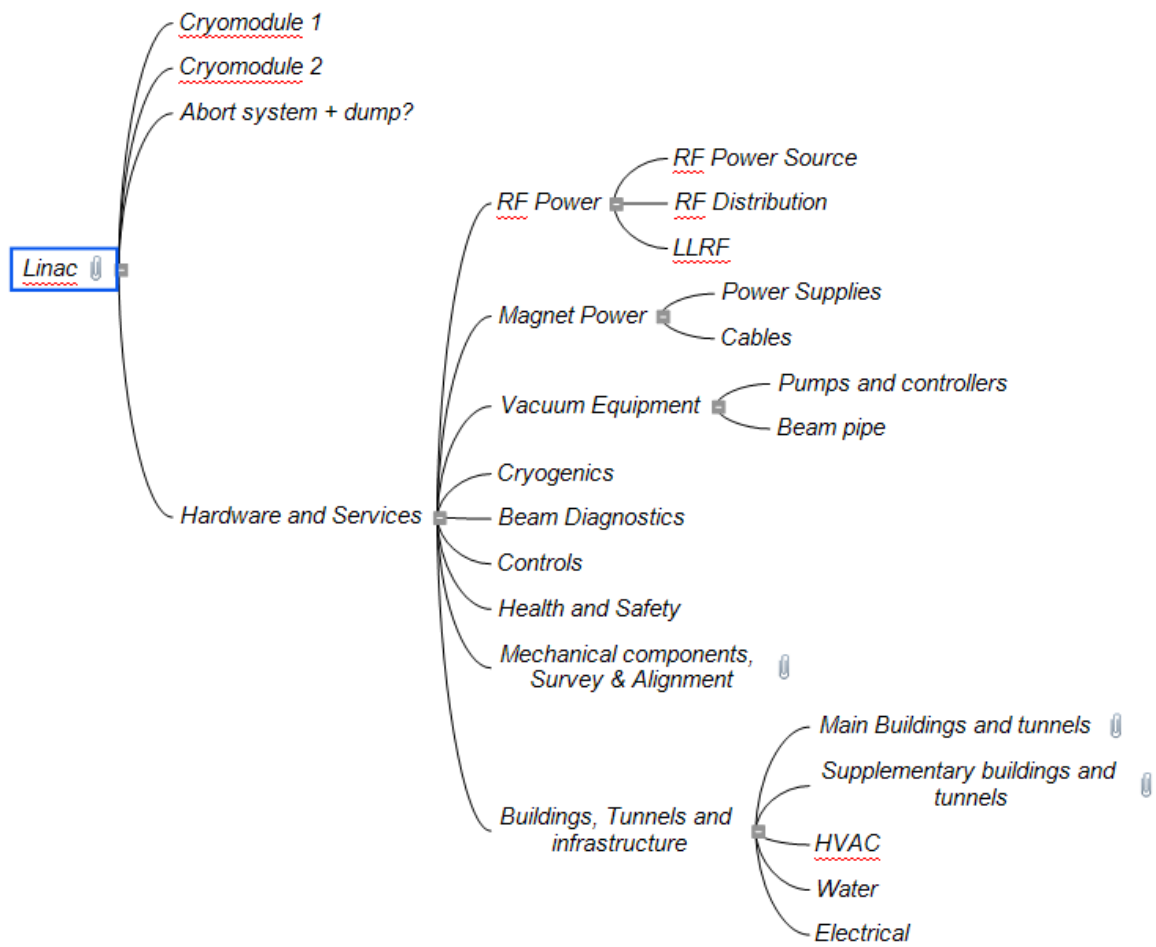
Cryomodule 1
Cryomodule 2
Abort system + dump?
Linac
RF Power
RF Power Source
RF Distribution
LLRF
Magnet Power
Power Supplies
Cables
Vacuum Equipment
Pumps and controllers
Beam pipe
Cryogenics
Hardware and Services
Beam Diagnostics
Controls
Health and Safety
Mechanical components, Survey & Alignment
Main Buildings and tunnels
Supplementary buildings and tunnels
Buildings, Tunnels and infrastructure
HVAC
Water
Electrical